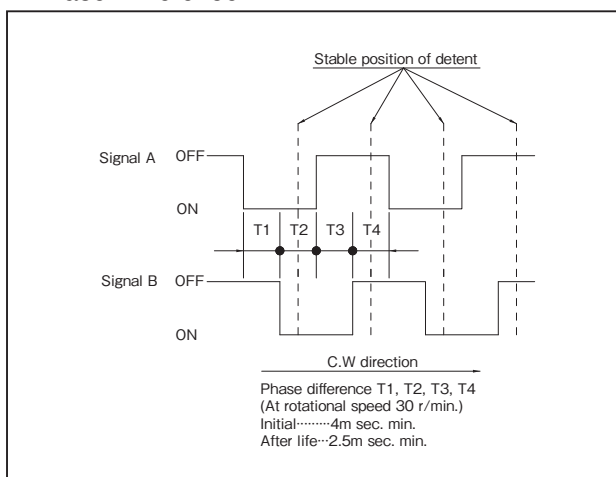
Stable position of detent

Signal A OFF

ON

T1 T2 T3 T4

Signal B OFF

ON

C.W direction

Phase difference T1, T2, T3, T4
(At rotational speed 30 r/min.)
Initial·········4m sec. min.
After life···2.5m sec. min.